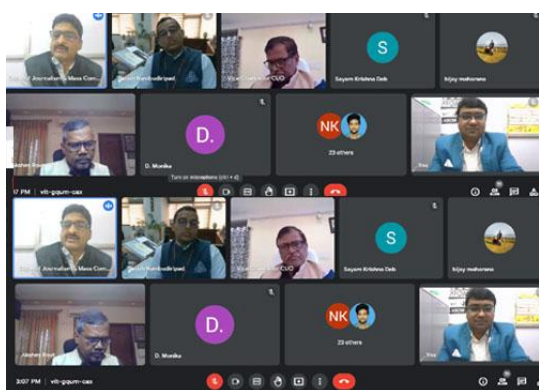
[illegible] Journalism & Mass Com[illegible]
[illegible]
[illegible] CUO
S
Sayam Krishna Deb
bijay maharana
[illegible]
D.
D. Monika
NK
23 others
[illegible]
Turn on microphone (ctrl + d)
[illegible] PM | vit-gqum-oax

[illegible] Journalism & Mass Com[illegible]
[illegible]
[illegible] CUO
S
Sayam Krishna Deb
bijay maharana
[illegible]
D.
D. Monika
NK
23 others
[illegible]
3:07 PM | vit-gqum-oax